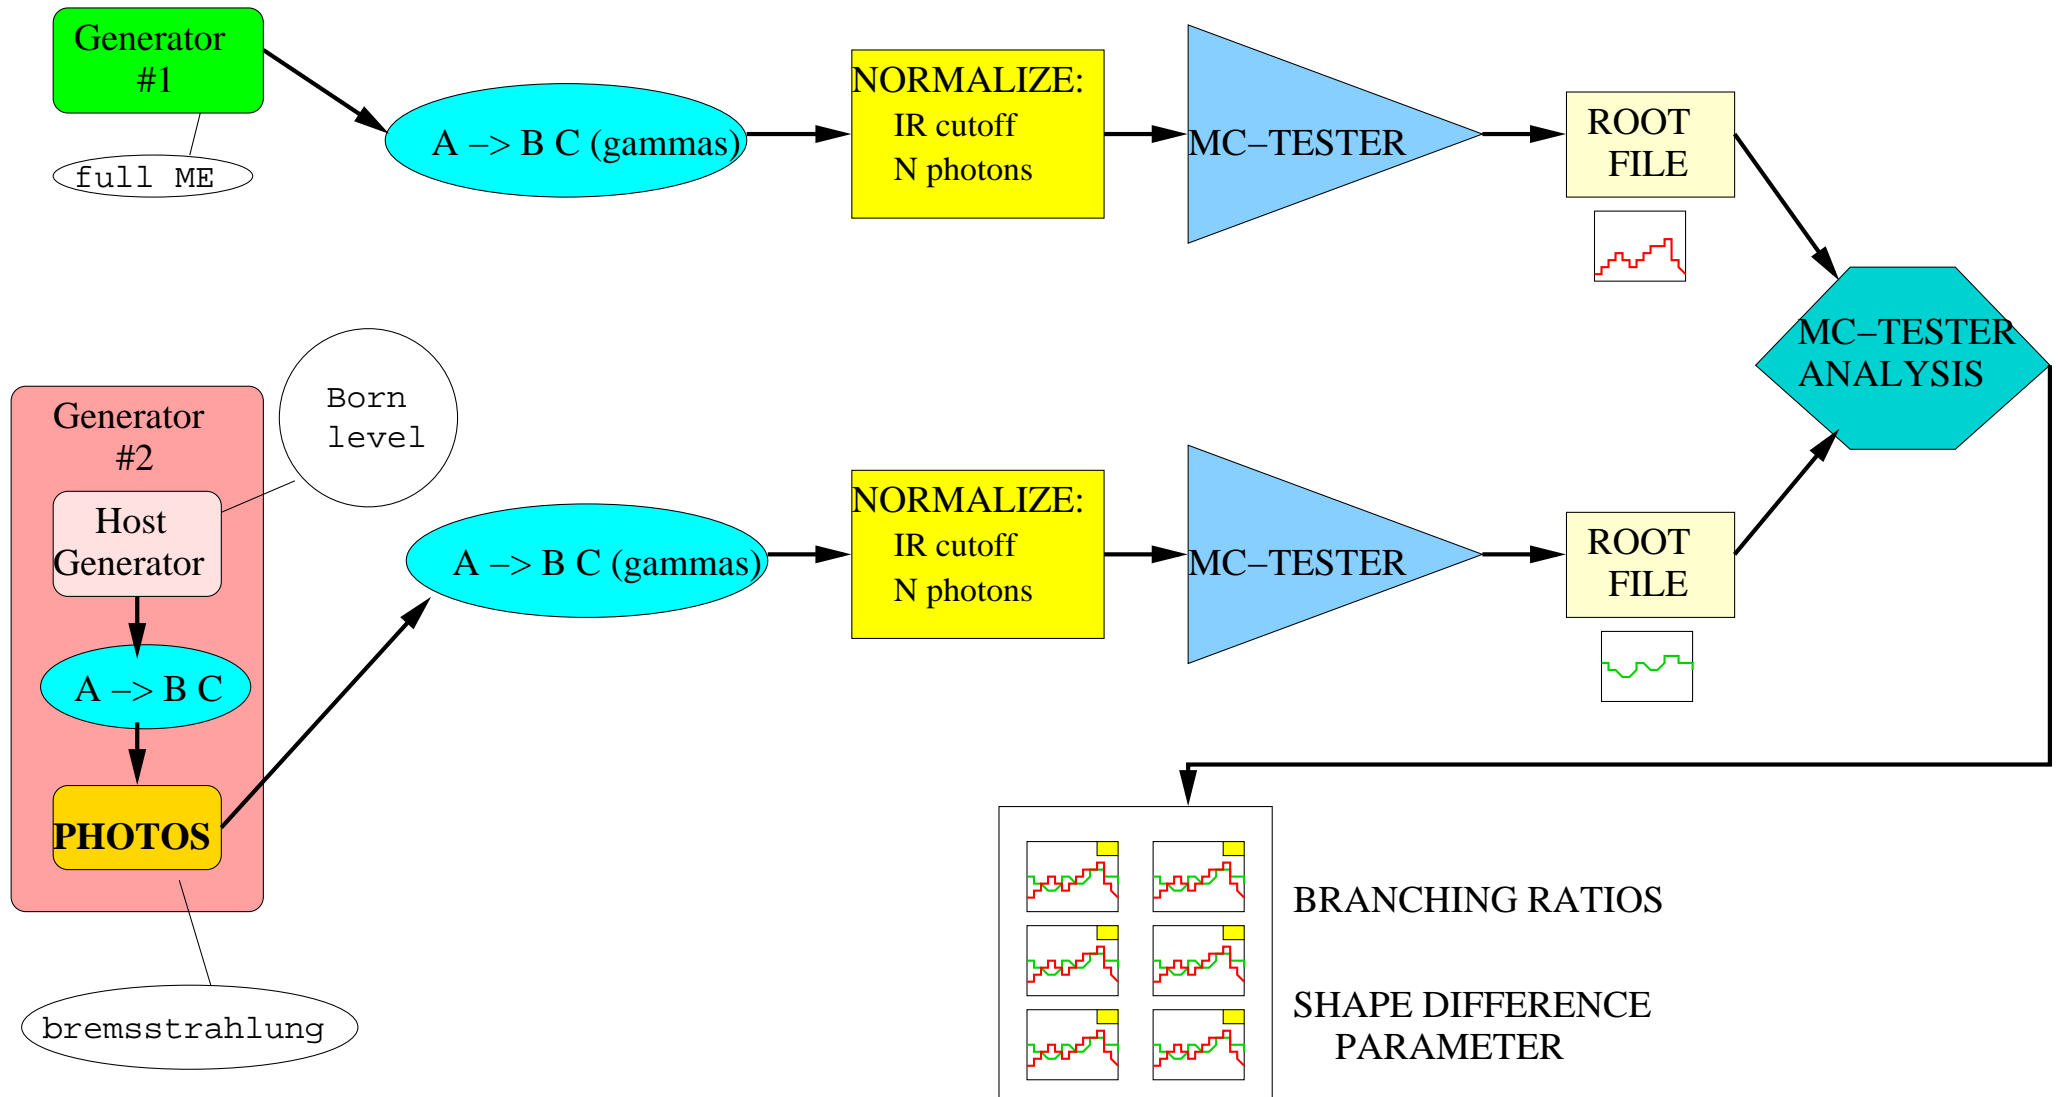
Generator #1

full ME

A –> B C (gammas)

NORMALIZE:
IR cutoff
N photons

MC–TESTER

ROOT FILE

MC–TESTER ANALYSIS

Generator #2

Born level

Host Generator

A –> B C

PHOTOS

bremsstrahlung

A –> B C (gammas)

NORMALIZE:
IR cutoff
N photons

MC–TESTER

ROOT FILE

BRANCHING RATIOS

SHAPE DIFFERENCE PARAMETER